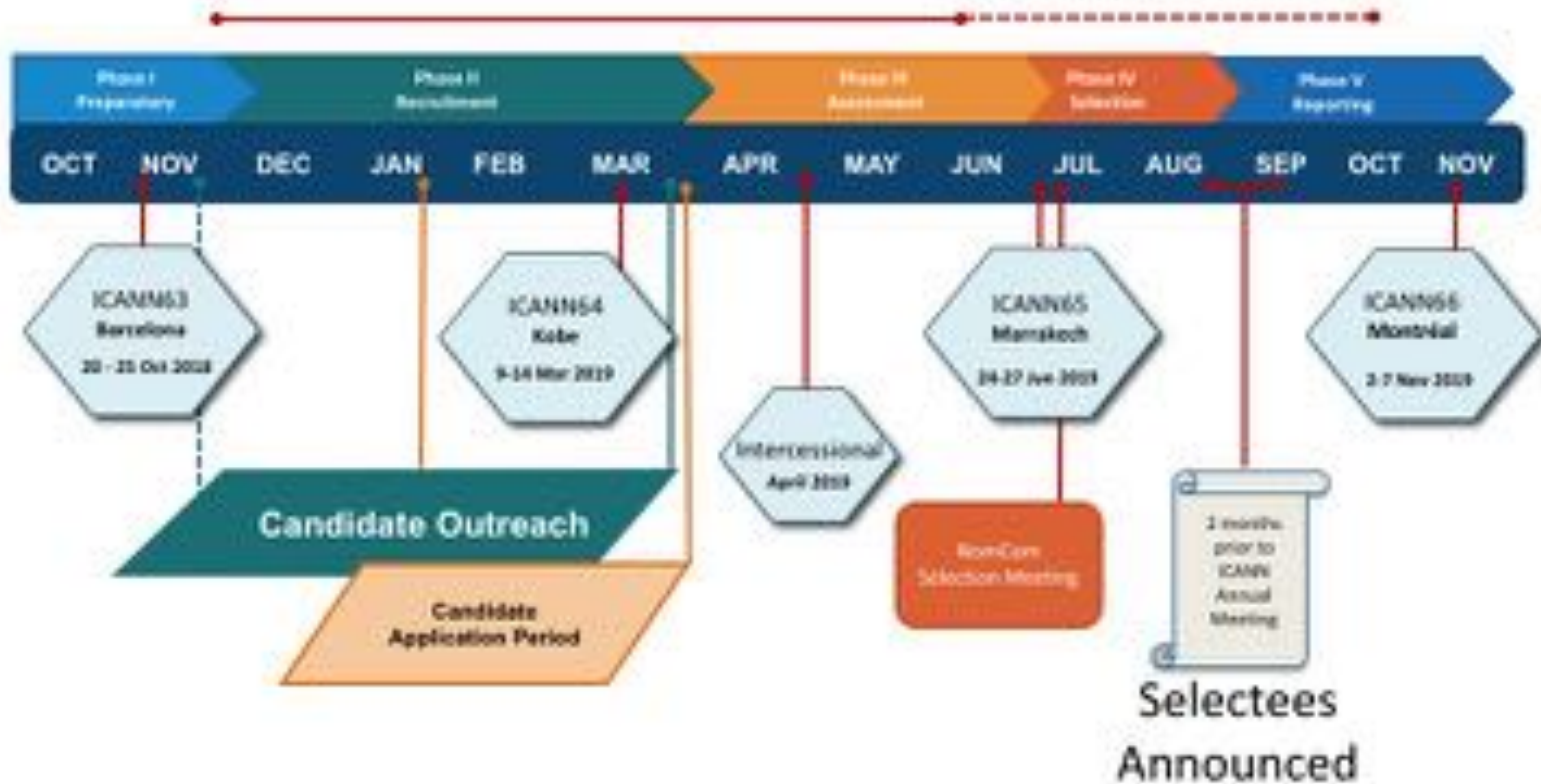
Phase I
Preparatory

Phase II
Recruitment

Phase III
Assessment

Phase IV
Selection

Phase V
Reporting

OCT NOV DEC JAN FEB MAR APR MAY JUN JUL AUG SEP OCT NOV

ICANN63
Barcelona
20 - 25 Oct 2018

ICANN64
Kobe
9-14 Mar 2019

ICANN65
Marrakech
24-27 Jun 2019

ICANN66
Montréal
2-7 Nov 2019

Intercessional
April 2019

Candidate Outreach

Candidate
Application Period

NomCom
Selection Meeting

2 months
prior to
ICANN
Annual
Meeting

Selectees
Announced